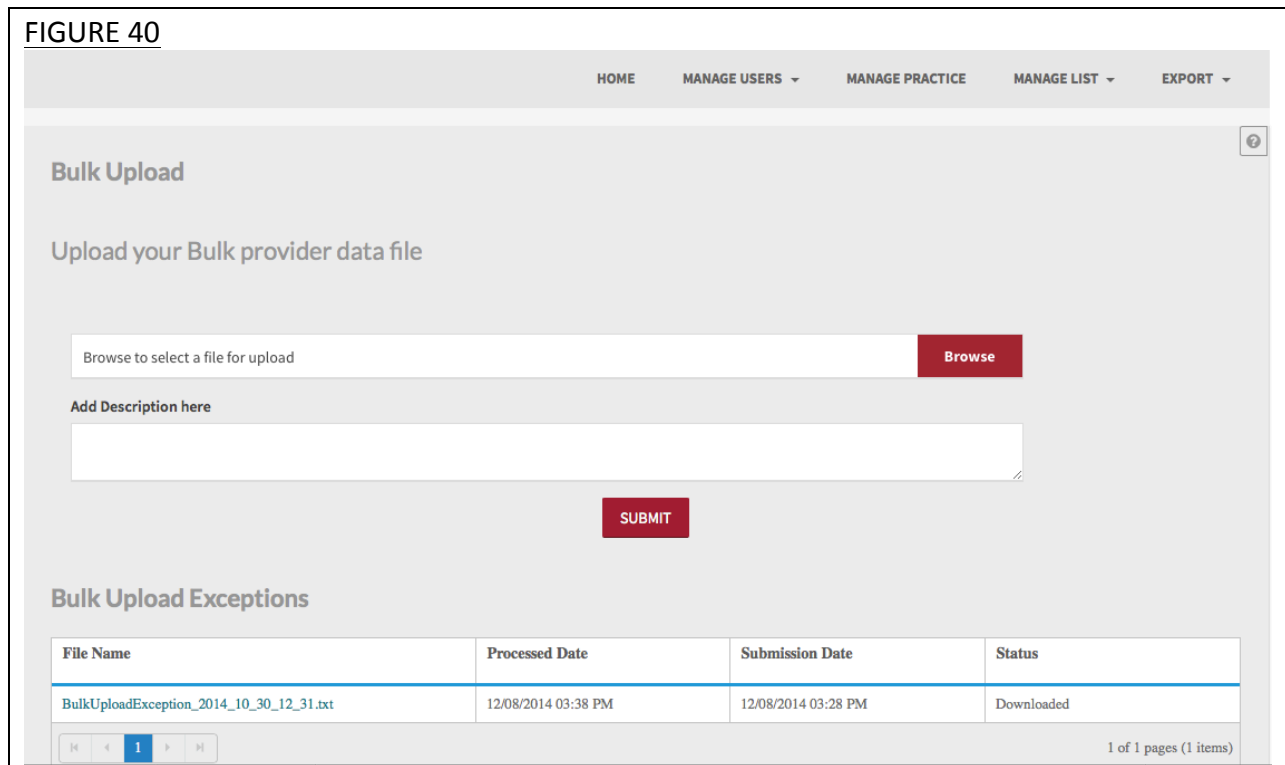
FIGURE 40

HOME MANAGE USERS MANAGE PRACTICE MANAGE LIST EXPORT

Bulk Upload

Upload your Bulk provider data file

Browse to select a file for upload

Browse

Add Description here

SUBMIT

Bulk Upload Exceptions

| File Name | Processed Date | Submission Date | Status |
|---|---|---|---|
| BulkUploadException_2014_10_30_12_31.txt | 12/08/2014 03:38 PM | 12/08/2014 03:28 PM | Downloaded |

1

1 of 1 pages (1 items)